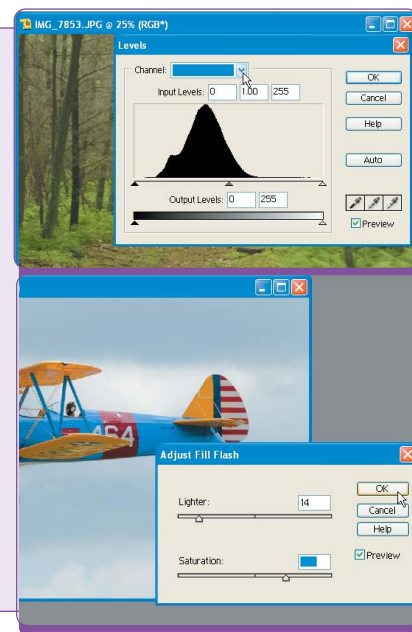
IMG_7853.JPG @ 25% (RGB*)

Levels

Channel:

Input Levels: 0 1.00 255

OK

Cancel

Help

Auto

Output Levels: 0 255

Preview

464

Adjust Fill Flash

Lighter: 14

Saturation:

OK

Cancel

Help

Preview